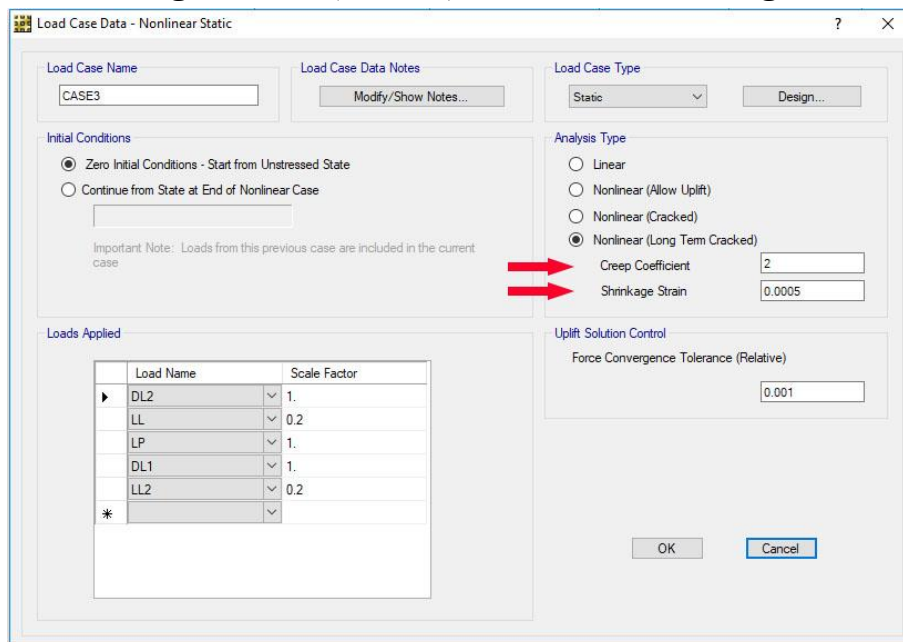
Load Case Data - Nonlinear Static ? ×

Load Case Name
CASE3

Load Case Data Notes
Modify/Show Notes...

Load Case Type
Static
Design...

Initial Conditions
Zero Initial Conditions - Start from Unstressed State
Continue from State at End of Nonlinear Case

Important Note: Loads from this previous case are included in the current case

Analysis Type
Linear
Nonlinear (Allow Uplift)
Nonlinear (Cracked)
Nonlinear (Long Term Cracked)
Creep Coefficient 2
Shrinkage Strain 0.0005

Loads Applied

| | Load Name | Scale Factor |
|---|---|---|
| ▶ | DL2 | 1. |
| | LL | 0.2 |
| | LP | 1. |
| | DL1 | 1. |
| | LL2 | 0.2 |
| * | | |

Uplift Solution Control
Force Convergence Tolerance (Relative)
0.001

OK
Cancel